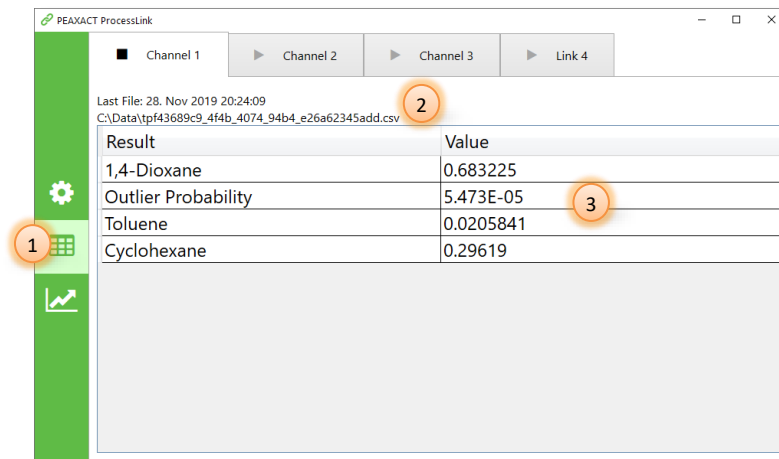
PEAXACT ProcessLink

Channel 1 | Channel 2 | Channel 3 | Link 4

Last File: 28. Nov 2019 20:24:09
C:\Data\tpf43689c9_4f4b_4074_94b4_e26a62345add.csv

2

| Result | Value |
|---|---|
| 1,4-Dioxane | 0.683225 |
| Outlier Probability | 5.473E-05 |
| Toluene | 0.0205841 |
| Cyclohexane | 0.29619 |

3

1